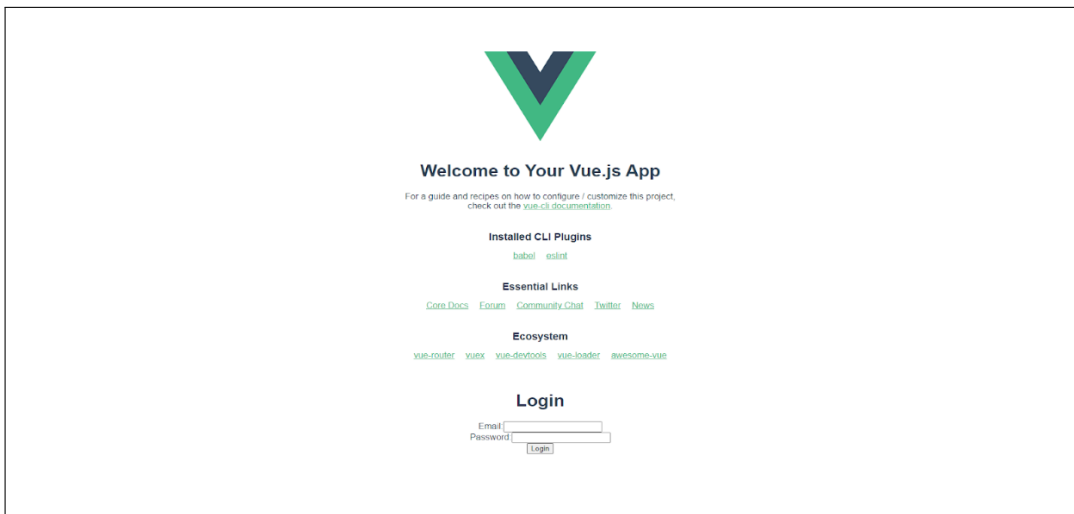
Welcome to Your Vue.js App

For a guide and recipes on how to configure / customize this project, check out the vue-cli documentation.

Installed CLI Plugins

babel eslint

Essential Links

Core Docs Forum Community Chat Twitter News

Ecosystem

vue-router vuex vue-devtools vue-loader awesome-vue

Login

Email:
Password:
Login